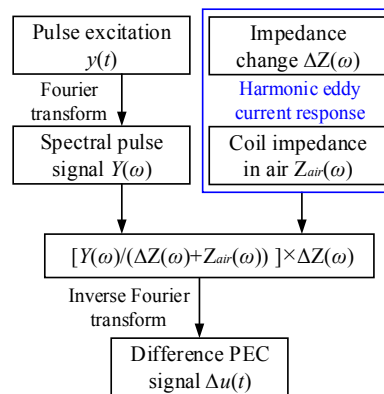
Pulse excitation $y(t)$

Fourier transform

Spectral pulse signal $Y(\omega)$

Impedance change $\Delta Z(\omega)$

Harmonic eddy current response

Coil impedance in air $Z_{air}(\omega)$

$[Y(\omega)/(\Delta Z(\omega)+Z_{air}(\omega))]\times\Delta Z(\omega)$

Inverse Fourier transform

Difference PEC signal $\Delta u(t)$